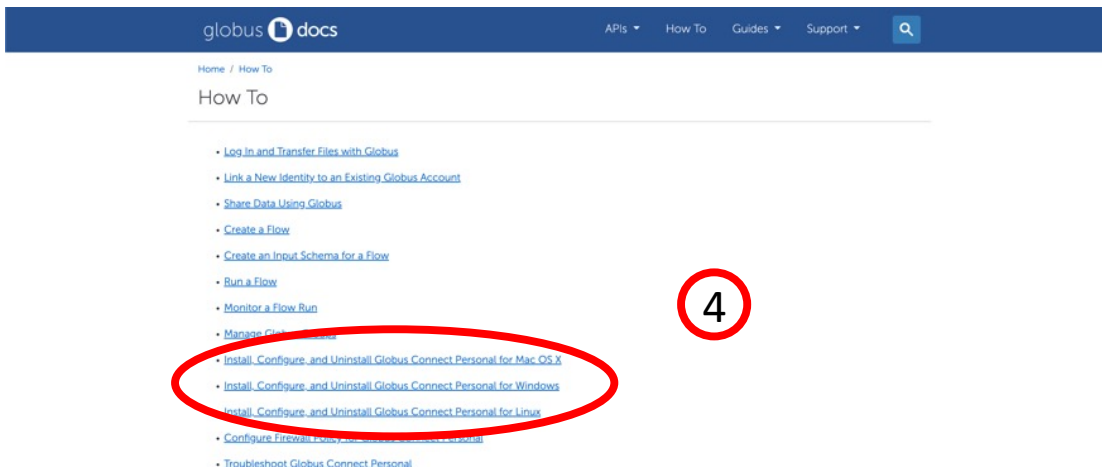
globus docs

APIs How To Guides Support

Home / How To

How To

- Log In and Transfer Files with Globus
- Link a New Identity to an Existing Globus Account
- Share Data Using Globus
- Create a Flow
- Create an Input Schema for a Flow
- Run a Flow
- Monitor a Flow Run
- Manage Glob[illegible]
- Install, Configure, and Uninstall Globus Connect Personal for Mac OS X
- Install, Configure, and Uninstall Globus Connect Personal for Windows
- Install, Configure, and Uninstall Globus Connect Personal for Linux
- Configure Firewall Policy for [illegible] Personal
- Troubleshoot Globus Connect Personal

4